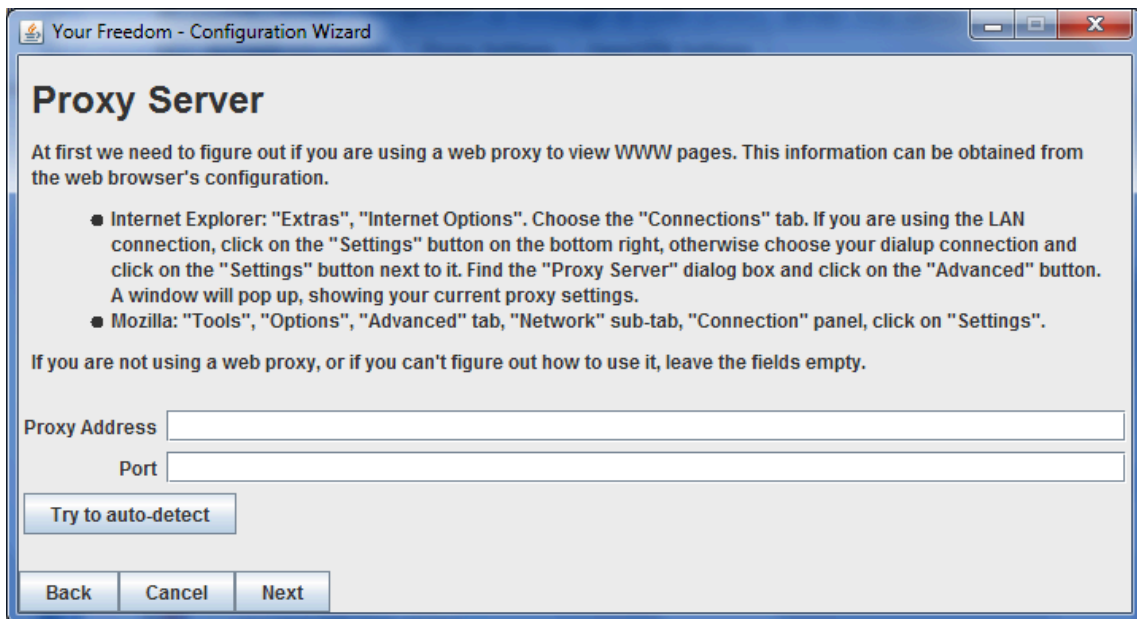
Your Freedom - Configuration Wizard

# Proxy Server

At first we need to figure out if you are using a web proxy to view WWW pages. This information can be obtained from the web browser's configuration.

- Internet Explorer: "Extras", "Internet Options". Choose the "Connections" tab. If you are using the LAN connection, click on the "Settings" button on the bottom right, otherwise choose your dialup connection and click on the "Settings" button next to it. Find the "Proxy Server" dialog box and click on the "Advanced" button. A window will pop up, showing your current proxy settings.
- Mozilla: "Tools", "Options", "Advanced" tab, "Network" sub-tab, "Connection" panel, click on "Settings".

If you are not using a web proxy, or if you can't figure out how to use it, leave the fields empty.

Proxy Address

Port

Try to auto-detect

Back Cancel Next